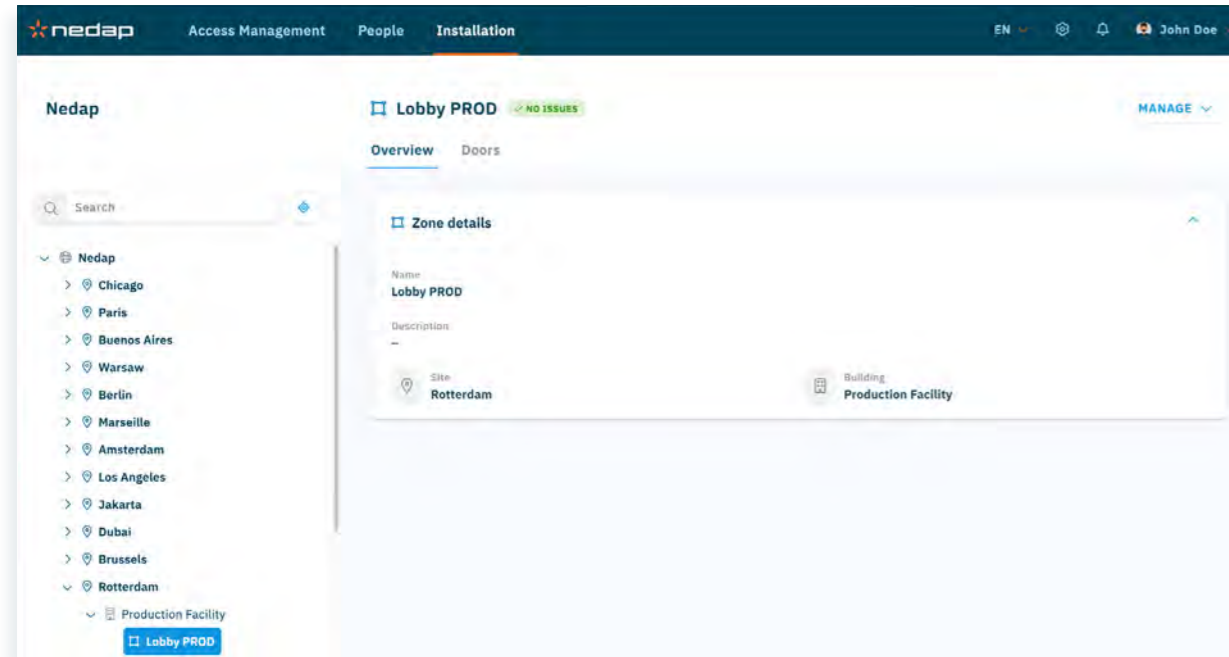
nedap Access Management People Installation EN John Doe

Nedap

Search

Nedap
Chicago
Paris
Buenos Aires
Warsaw
Berlin
Marseille
Amsterdam
Los Angeles
Jakarta
Dubai
Brussels
Rotterdam
Production Facility
Lobby PROD

Lobby PROD NO ISSUES

MANAGE

Overview Doors

Zone details

Name
Lobby PROD

Description
–

Site
Rotterdam

Building
Production Facility